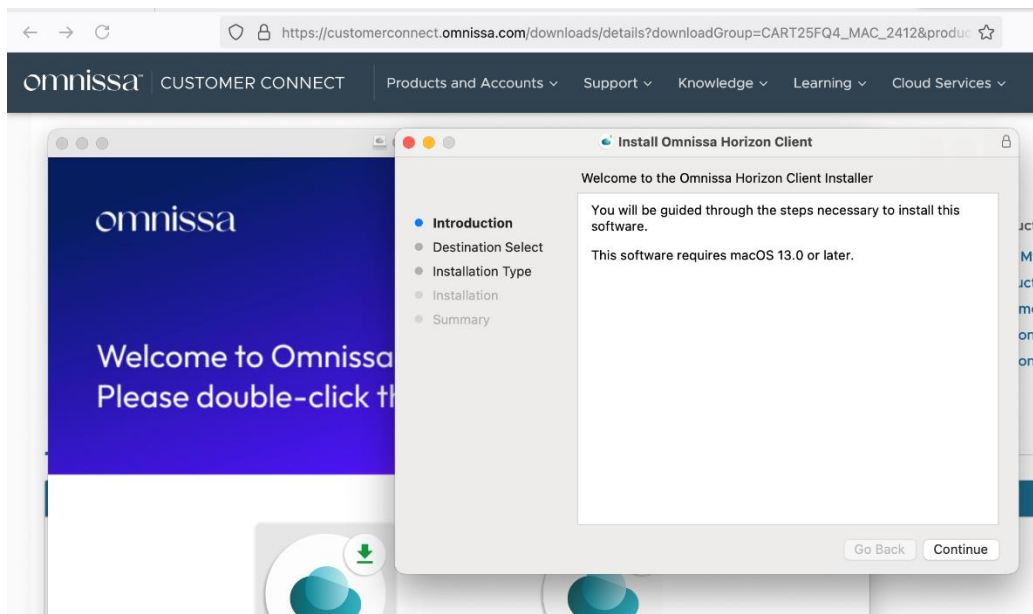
https://customerconnect.omnissa.com/downloads/details?downloadGroup=CART25FQ4_MAC_2412&produc

omnissa CUSTOMER CONNECT Products and Accounts Support Knowledge Learning Cloud Services

omnissa

Welcome to Omnissa
Please double-click t

Install Omnissa Horizon Client

Welcome to the Omnissa Horizon Client Installer

Introduction
Destination Select
Installation Type
Installation
Summary

You will be guided through the steps necessary to install this software.

This software requires macOS 13.0 or later.

Go Back Continue

uc
M
uc
m
or
or